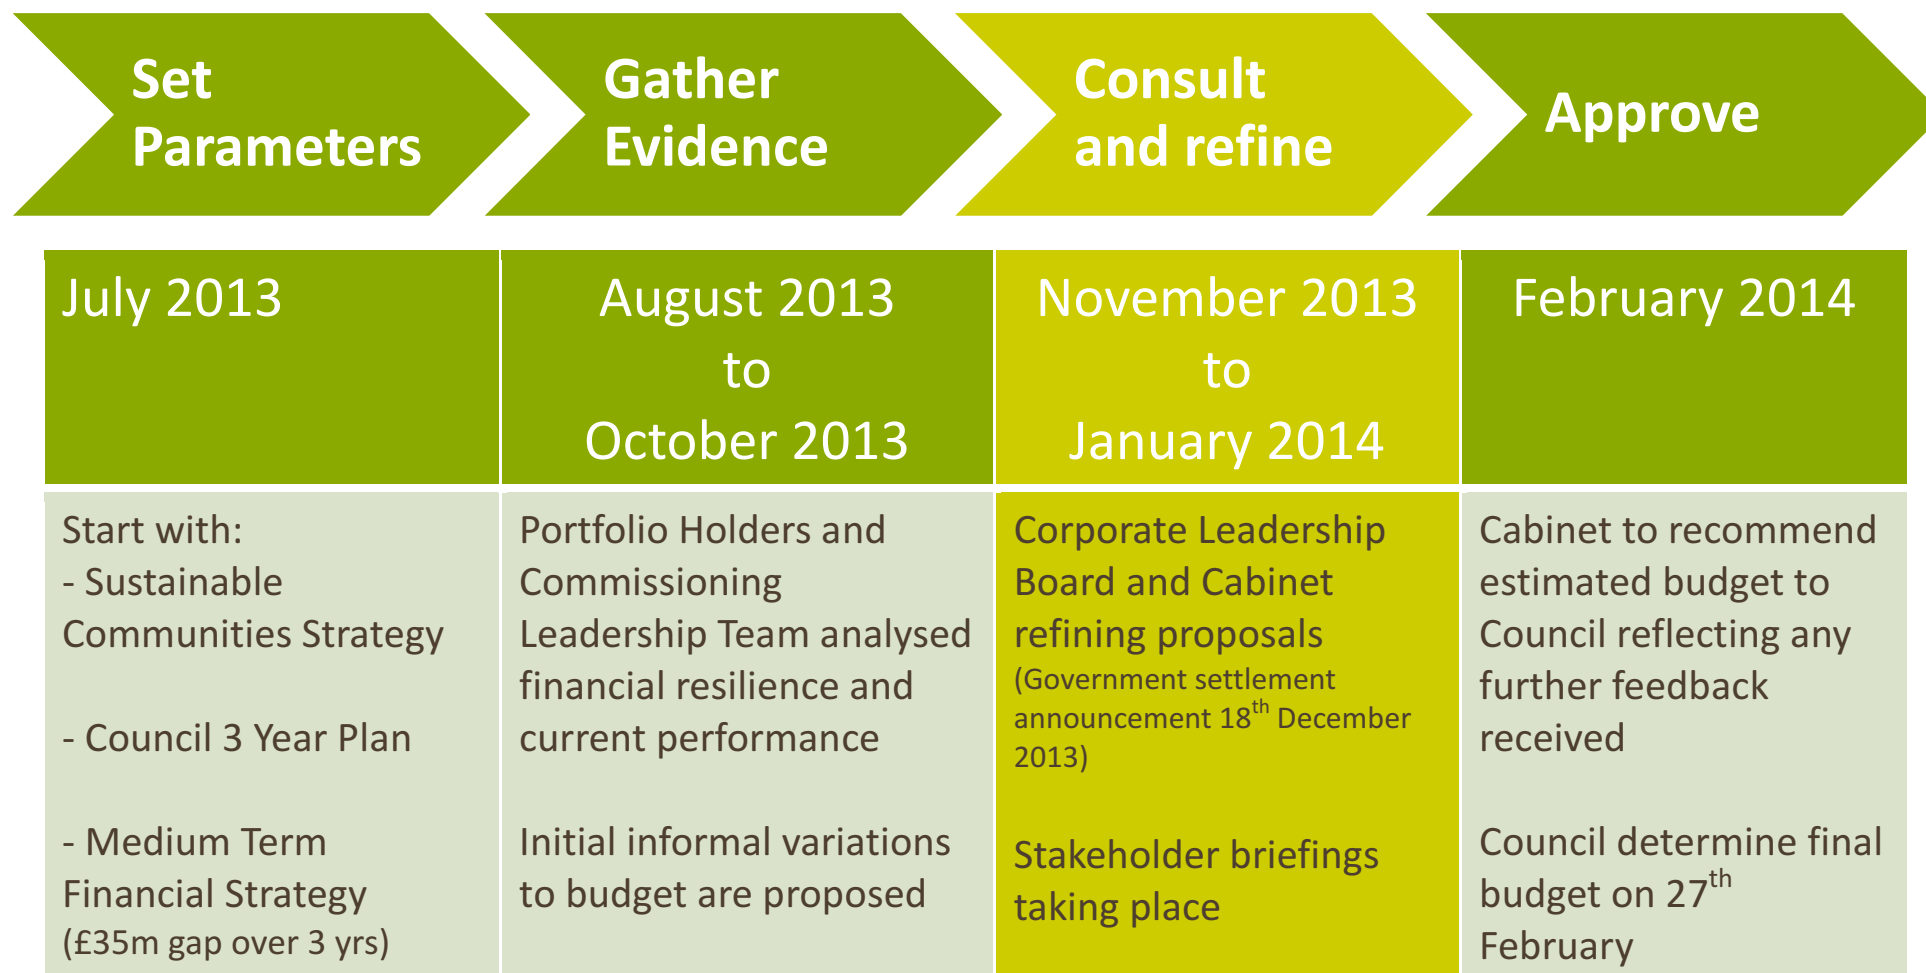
Set Parameters

Gather Evidence

Consult and refine

Approve

| July 2013 | August 2013 to October 2013 | November 2013 to January 2014 | February 2014 |
|---|---|---|---|
| Start with: - Sustainable Communities Strategy - Council 3 Year Plan - Medium Term Financial Strategy (£35m gap over 3 yrs) | Portfolio Holders and Commissioning Leadership Team analysed financial resilience and current performance Initial informal variations to budget are proposed | Corporate Leadership Board and Cabinet refining proposals (Government settlement announcement 18$^{th}$ December 2013) Stakeholder briefings taking place | Cabinet to recommend estimated budget to Council reflecting any further feedback received Council determine final budget on 27$^{th}$ February |